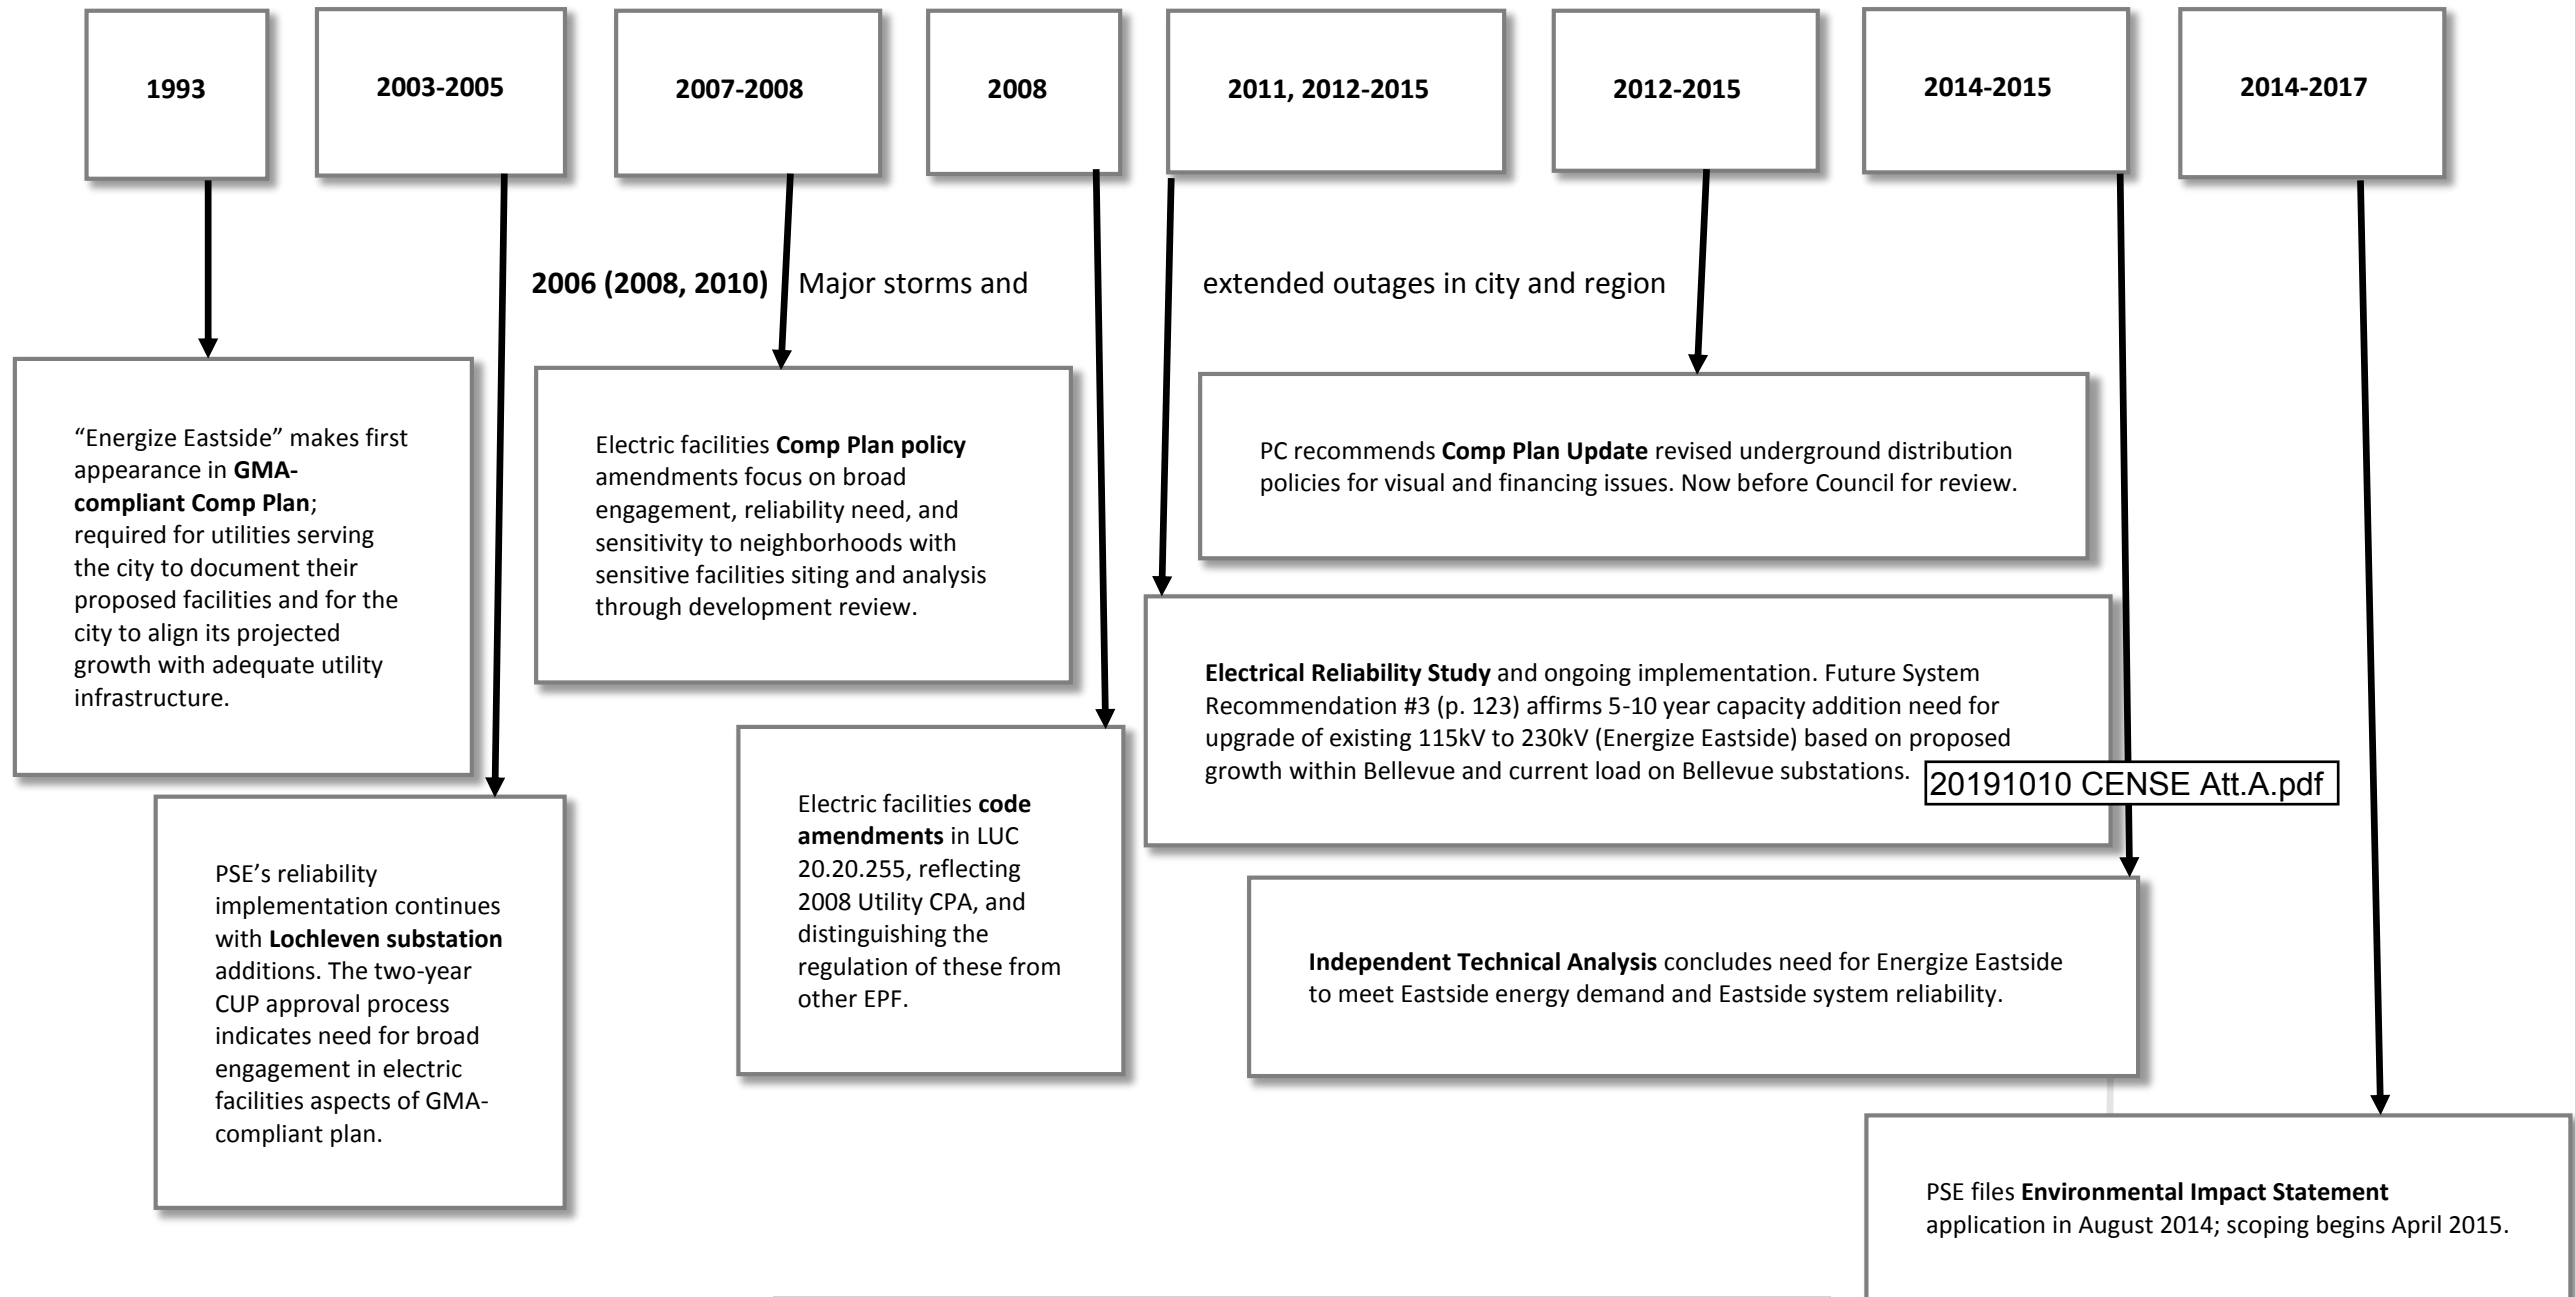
1993

2003-2005

2007-2008

2008

2011, 2012-2015

2012-2015

2014-2015

2014-2017

2006 (2008, 2010) Major storms and extended outages in city and region

“Energize Eastside” makes first appearance in GMA-compliant Comp Plan; required for utilities serving the city to document their proposed facilities and for the city to align its projected growth with adequate utility infrastructure.

Electric facilities Comp Plan policy amendments focus on broad engagement, reliability need, and sensitivity to neighborhoods with sensitive facilities siting and analysis through development review.

PC recommends Comp Plan Update revised underground distribution policies for visual and financing issues. Now before Council for review.

Electrical Reliability Study and ongoing implementation. Future System Recommendation #3 (p. 123) affirms 5-10 year capacity addition need for upgrade of existing 115kV to 230kV (Energize Eastside) based on proposed growth within Bellevue and current load on Bellevue substations.

20191010 CENSE Att.A.pdf

PSE’s reliability implementation continues with Lochleven substation additions. The two-year CUP approval process indicates need for broad engagement in electric facilities aspects of GMA-compliant plan.

Electric facilities code amendments in LUC 20.20.255, reflecting 2008 Utility CPA, and distinguishing the regulation of these from other EPF.

Independent Technical Analysis concludes need for Energize Eastside to meet Eastside energy demand and Eastside system reliability.

PSE files Environmental Impact Statement application in August 2014; scoping begins April 2015.